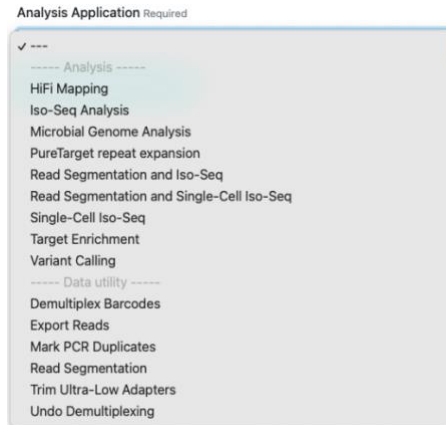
Analysis Application Required

✓ ---
----- Analysis -----
HiFi Mapping
Iso-Seq Analysis
Microbial Genome Analysis
PureTarget repeat expansion
Read Segmentation and Iso-Seq
Read Segmentation and Single-Cell Iso-Seq
Single-Cell Iso-Seq
Target Enrichment
Variant Calling
----- Data utility -----
Demultiplex Barcodes
Export Reads
Mark PCR Duplicates
Read Segmentation
Trim Ultra-Low Adapters
Undo Demultiplexing